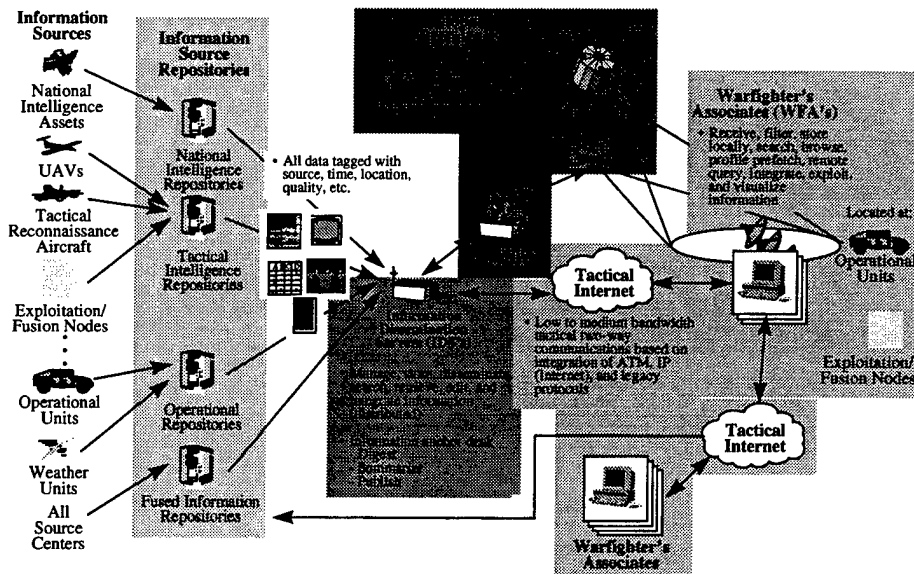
Information Sources

National Intelligence Assets

UAVs

Tactical Reconnaissance Aircraft

Exploitation/ Fusion Nodes

Operational Units

Weather Units

All Source Centers

Information Source Repositories

National Intelligence Repositories

Tactical Intelligence Repositories

Operational Repositories

Fused Information Repositories

• All data tagged with source, time, location, quality, etc.

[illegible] Dissemination Server (IDS)

• Manage, store, disseminate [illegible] and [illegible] information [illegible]

— Information anchor desk
  Digest
  Dominator
  Publish

Tactical Internet

• Low to medium bandwidth tactical two-way communications based on integration of ATM, IP (Internet), and legacy protocols

Warfighter's Associates (WFA's)

• Receive, filter, store locally, search, browse, profile prefetch, remote query, integrate, exploit, and visualize information

Located at:

Operational Units

Exploitation/ Fusion Nodes

Tactical Internet

Warfighter's Associates